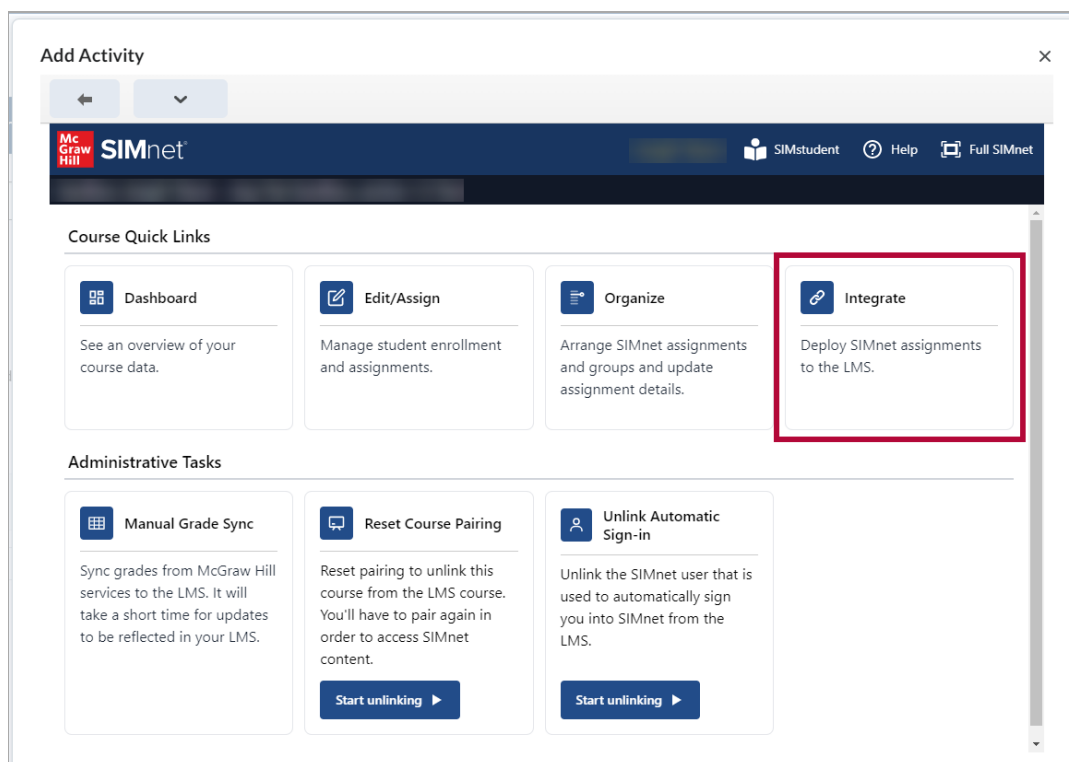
Add Activity

×

Mc Graw Hill SIMnet

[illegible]

SIMstudent

Help

Full SIMnet

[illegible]

Course Quick Links

Dashboard

See an overview of your course data.

Edit/Assign

Manage student enrollment and assignments.

Organize

Arrange SIMnet assignments and groups and update assignment details.

Integrate

Deploy SIMnet assignments to the LMS.

Administrative Tasks

Manual Grade Sync

Sync grades from McGraw Hill services to the LMS. It will take a short time for updates to be reflected in your LMS.

Reset Course Pairing

Reset pairing to unlink this course from the LMS course. You'll have to pair again in order to access SIMnet content.

Start unlinking ▶

Unlink Automatic Sign-in

Unlink the SIMnet user that is used to automatically sign you into SIMnet from the LMS.

Start unlinking ▶